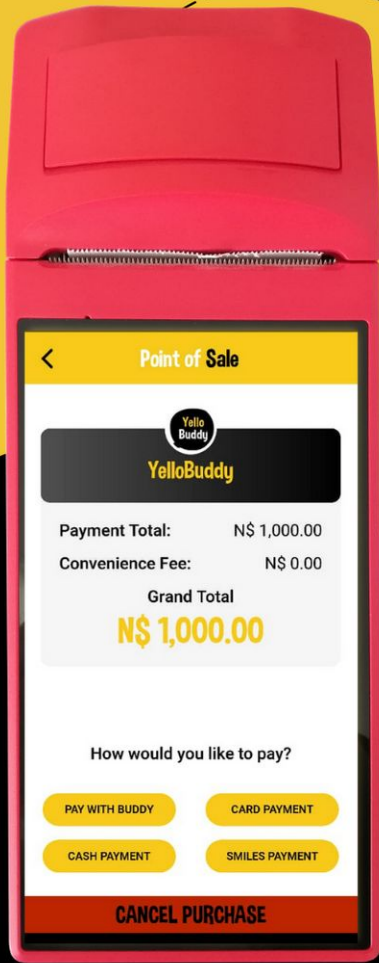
Point of Sale

Yello Buddy

YelloBuddy

Payment Total: N$ 1,000.00

Convenience Fee: N$ 0.00

Grand Total

N$ 1,000.00

How would you like to pay?

PAY WITH BUDDY

CARD PAYMENT

CASH PAYMENT

SMILES PAYMENT

CANCEL PURCHASE